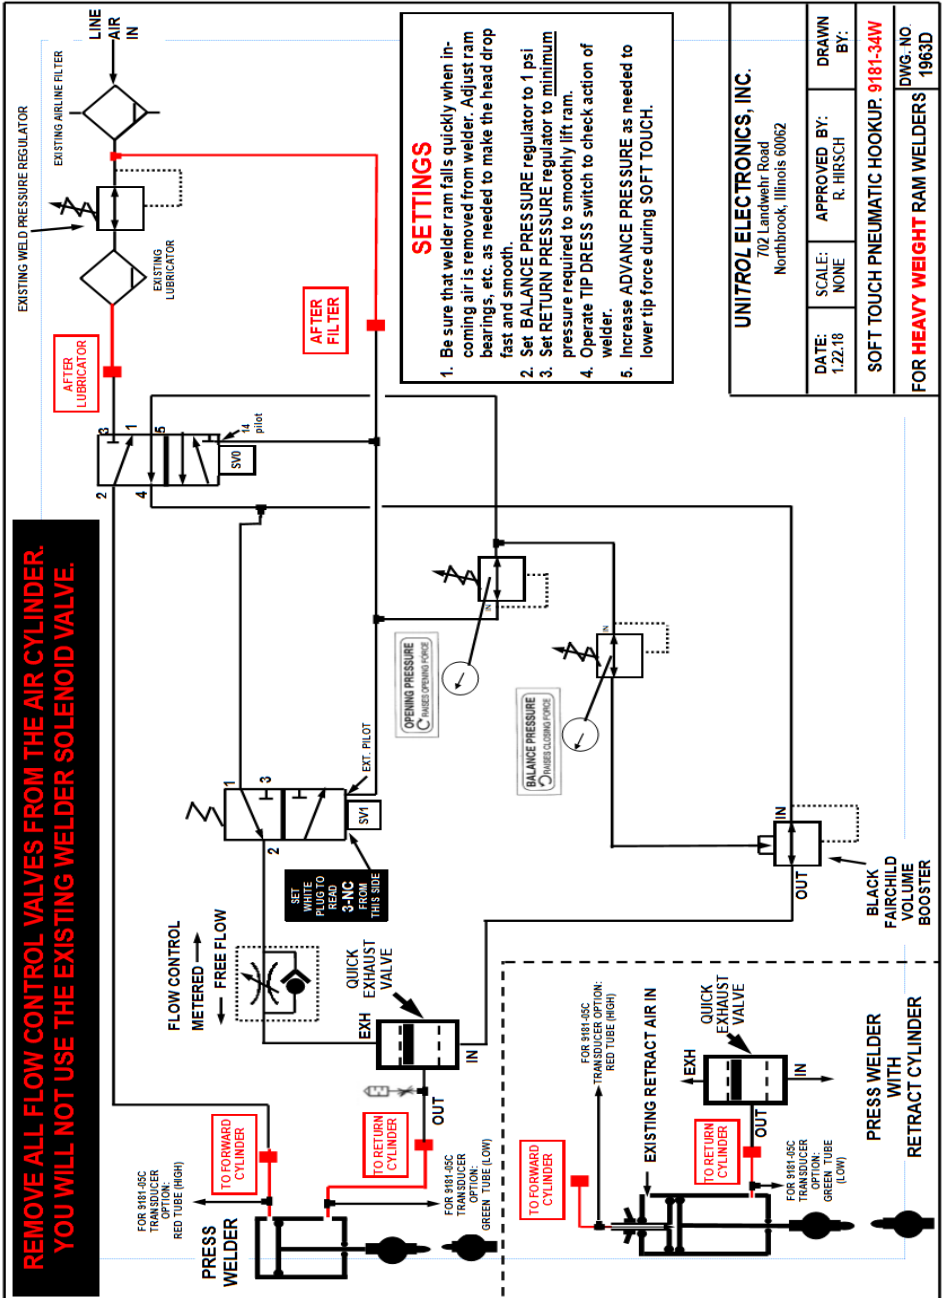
LINE AIR IN

EXISTING AIRLINE FILTER

EXISTING WELD PRESSURE REGULATOR

EXISTING LUBRICATOR

AFTER LUBRICATOR

AFTER FILTER

SETTINGS

1. Be sure that welder ram falls quickly when incoming air is removed from welder. Adjust ram bearings, etc. as needed to make the head drop fast and smooth.
2. Set BALANCE PRESSURE regulator to 1 psi
3. Set RETURN PRESSURE regulator to minimum pressure required to smoothly lift ram.
4. Operate TIP DRESS switch to check action of welder.
5. Increase ADVANCE PRESSURE as needed to lower tip force during SOFT TOUCH.

UNITROL ELECTRONICS, INC.
702 Landwehr Road
Northbrook, Illinois 60062

| DATE: 1.22.18 | SCALE: NONE | APPROVED BY: R. HIRSCH | DRAWN BY: |
|---|---|---|---|

SOFT TOUCH PNEUMATIC HOOKUP. 9181-34W

FOR HEAVY WEIGHT RAM WELDERS

DWG. NO. 1963D

REMOVE ALL FLOW CONTROL VALVES FROM THE AIR CYLINDER.
YOU WILL NOT USE THE EXISTING WELDER SOLENOID VALVE.

3 1 5 14 pilot SV0 2 4

OPENING PRESSURE RAISES OPENING FORCE

BALANCE PRESSURE RAISES CLOSING FORCE

1 3 EXT. PILOT SV1 2

SET WHITE PLUG TO READ 3-NC FROM THIS SIDE

IN OUT

BLACK FAIRCHILD VOLUME BOOSTER

FLOW CONTROL
METERED ⟶ FREE FLOW

QUICK EXHAUST VALVE

EXH IN OUT

TO FORWARD CYLINDER

TO RETURN CYLINDER

FOR 9181-05C TRANSDUCER OPTION: RED TUBE (HIGH)

FOR 9181-05C TRANSDUCER OPTION: GREEN TUBE (LOW)

PRESS WELDER

FOR 9181-05C TRANSDUCER OPTION: RED TUBE (HIGH)

EXISTING RETRACT AIR IN

QUICK EXHAUST VALVE

EXH IN OUT

TO FORWARD CYLINDER

TO RETURN CYLINDER

FOR 9181-05C TRANSDUCER OPTION: GREEN TUBE (LOW)

PRESS WELDER WITH RETRACT CYLINDER